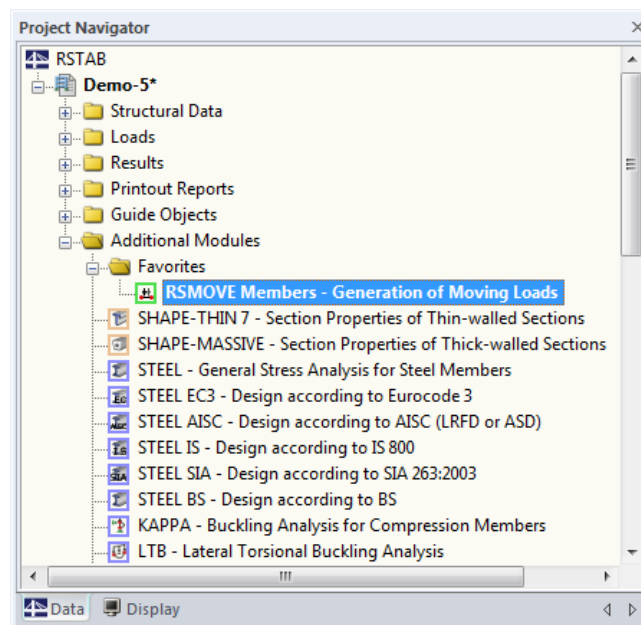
Project Navigator
×
RSTAB
Demo-5*
Structural Data
Loads
Results
Printout Reports
Guide Objects
Additional Modules
Favorites
RSMOVE Members - Generation of Moving Loads
SHAPE-THIN 7 - Section Properties of Thin-walled Sections
SHAPE-MASSIVE - Section Properties of Thick-walled Sections
STEEL - General Stress Analysis for Steel Members
STEEL EC3 - Design according to Eurocode 3
STEEL AISC - Design according to AISC (LRFD or ASD)
STEEL IS - Design according to IS 800
STEEL SIA - Design according to SIA 263:2003
STEEL BS - Design according to BS
KAPPA - Buckling Analysis for Compression Members
LTB - Lateral Torsional Buckling Analysis
Data
Display